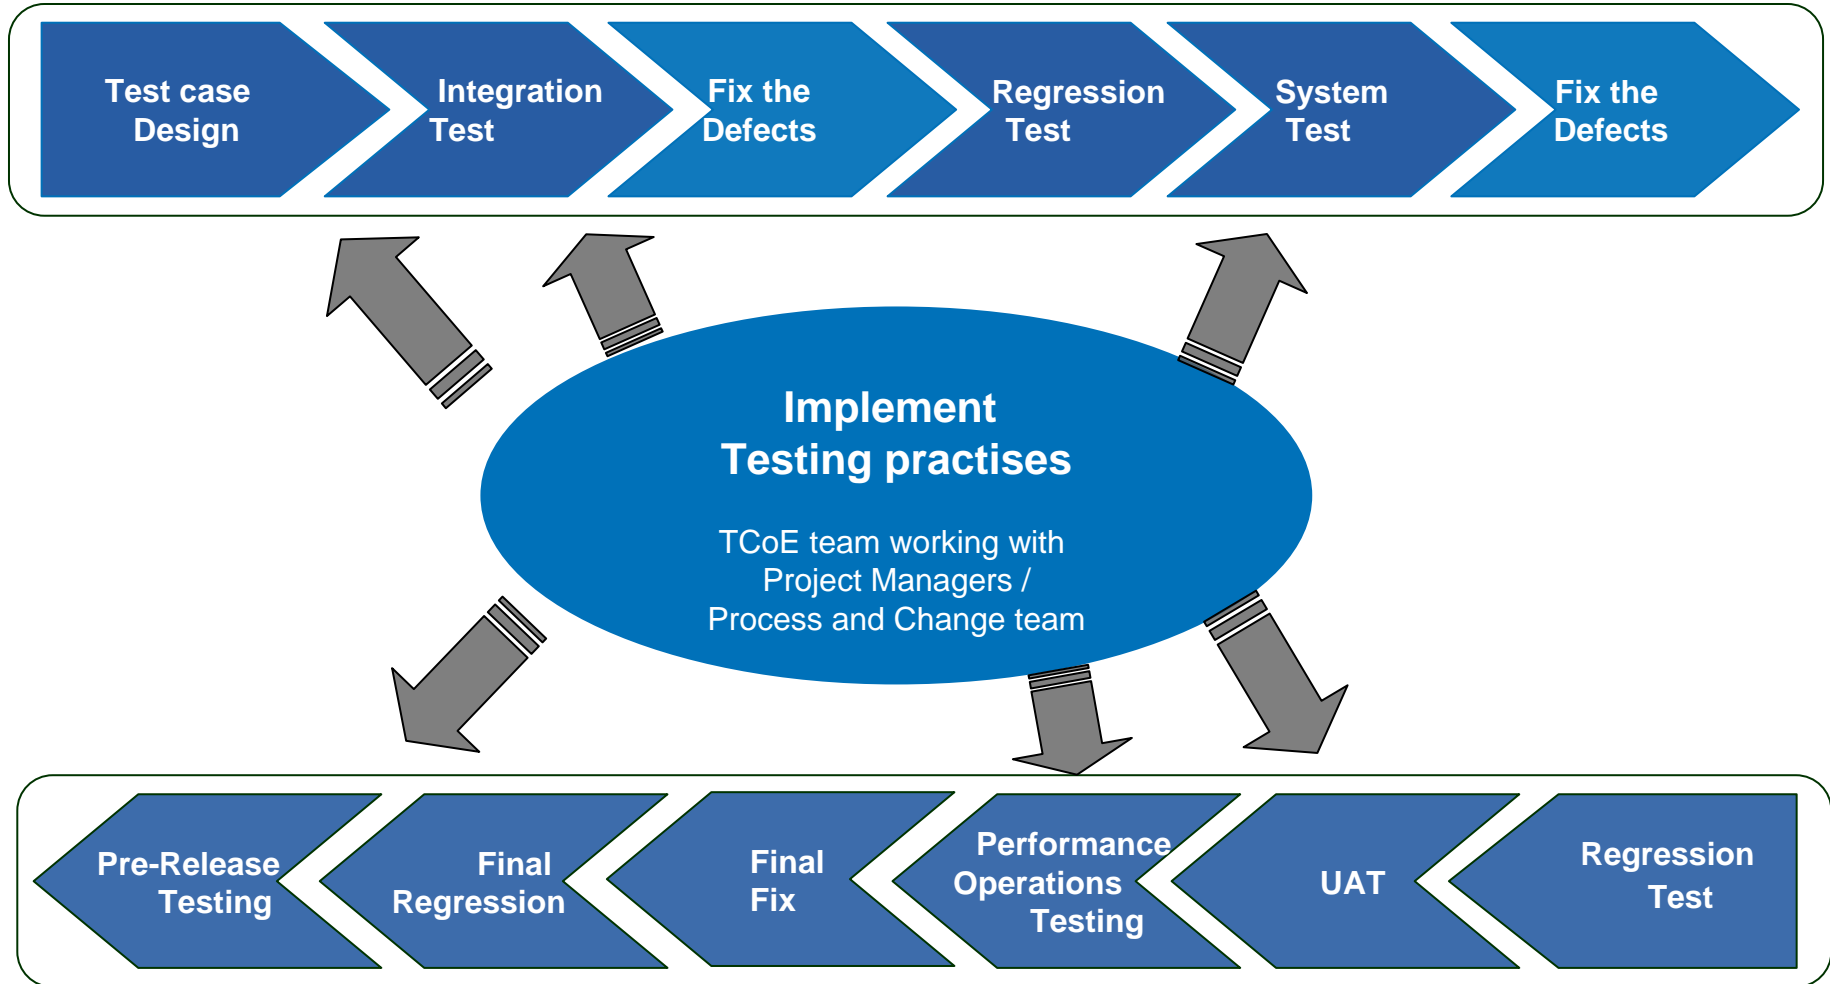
Test case Design

Integration Test

Fix the Defects

Regression Test

System Test

Fix the Defects

Implement Testing practises

TCoE team working with Project Managers / Process and Change team

Pre-Release Testing

Final Regression

Final Fix

Performance Operations Testing

UAT

Regression Test